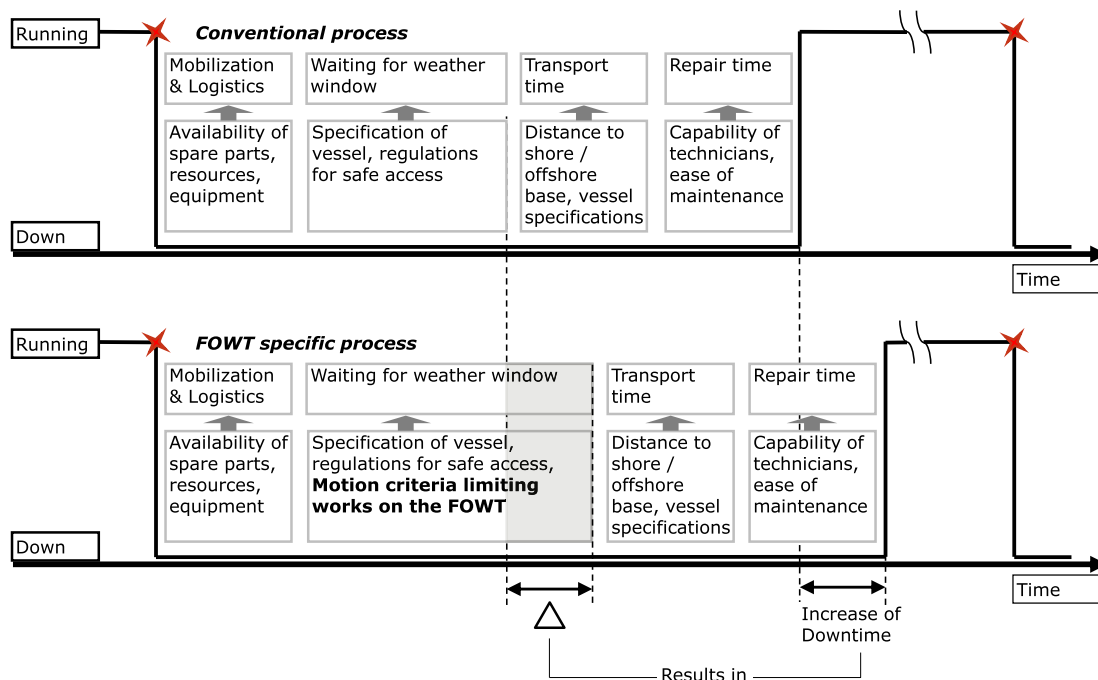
Running

Conventional process

Mobilization & Logistics

Waiting for weather window

Transport time

Repair time

Availability of spare parts, resources, equipment

Specification of vessel, regulations for safe access

Distance to shore / offshore base, vessel specifications

Capability of technicians, ease of maintenance

Down

Time

Running

FOWT specific process

Mobilization & Logistics

Waiting for weather window

Transport time

Repair time

Availability of spare parts, resources, equipment

Specification of vessel, regulations for safe access, **Motion criteria limiting works on the FOWT**

Distance to shore / offshore base, vessel specifications

Capability of technicians, ease of maintenance

Down

Time

$\Delta$

Increase of Downtime

Results in